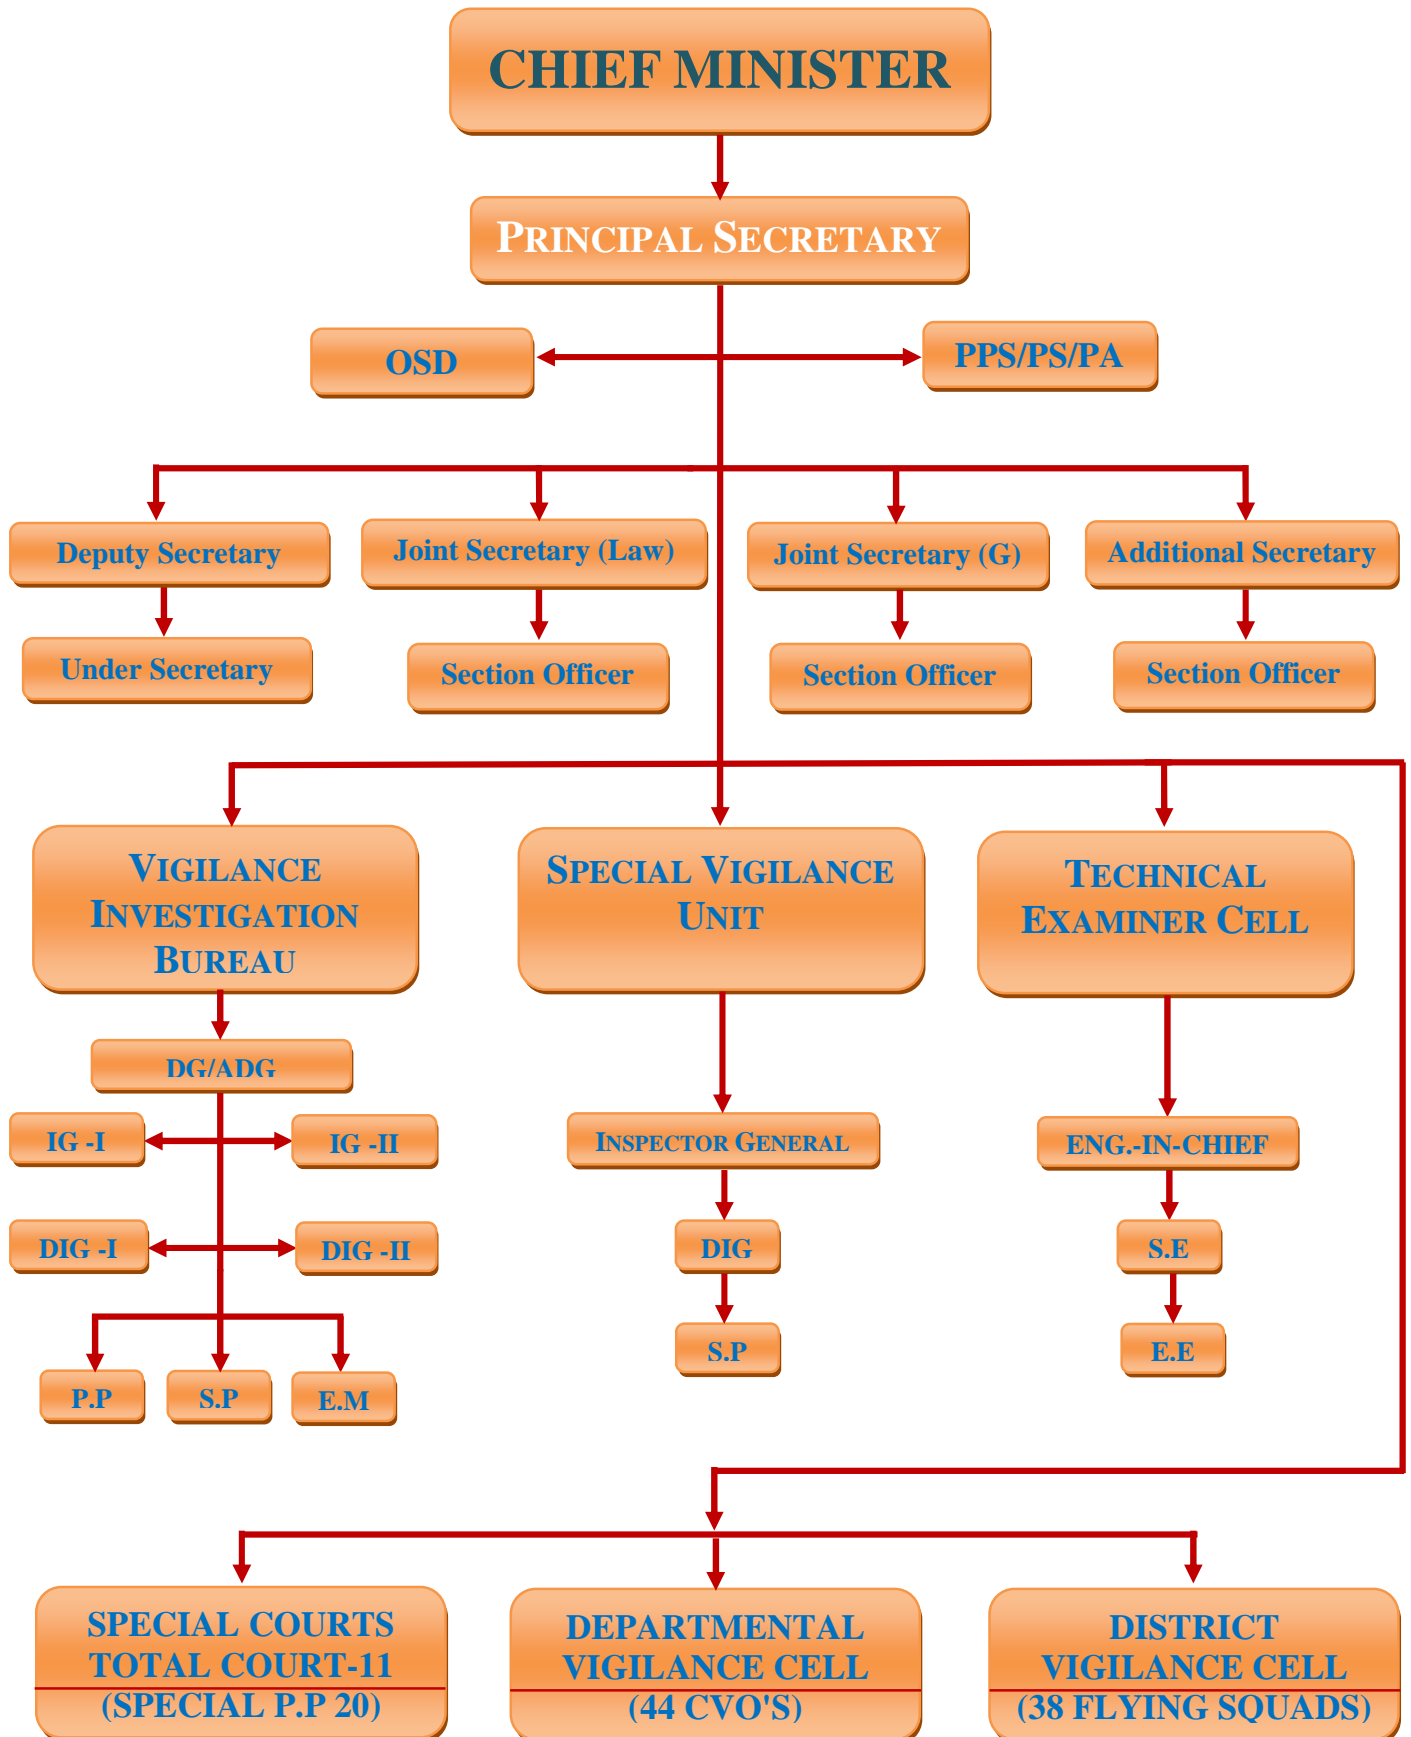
CHIEF MINISTER

PRINCIPAL SECRETARY

OSD

PPS/PS/PA

Deputy Secretary

Under Secretary

Joint Secretary (Law)

Section Officer

Joint Secretary (G)

Section Officer

Additional Secretary

Section Officer

VIGILANCE INVESTIGATION BUREAU

DG/ADG

IG -I

IG -II

DIG -I

DIG -II

P.P

S.P

E.M

SPECIAL VIGILANCE UNIT

INSPECTOR GENERAL

DIG

S.P

TECHNICAL EXAMINER CELL

ENG.-IN-CHIEF

S.E

E.E

SPECIAL COURTS TOTAL COURT-11 (SPECIAL P.P 20)

DEPARTMENTAL VIGILANCE CELL (44 CVO'S)

DISTRICT VIGILANCE CELL (38 FLYING SQUADS)